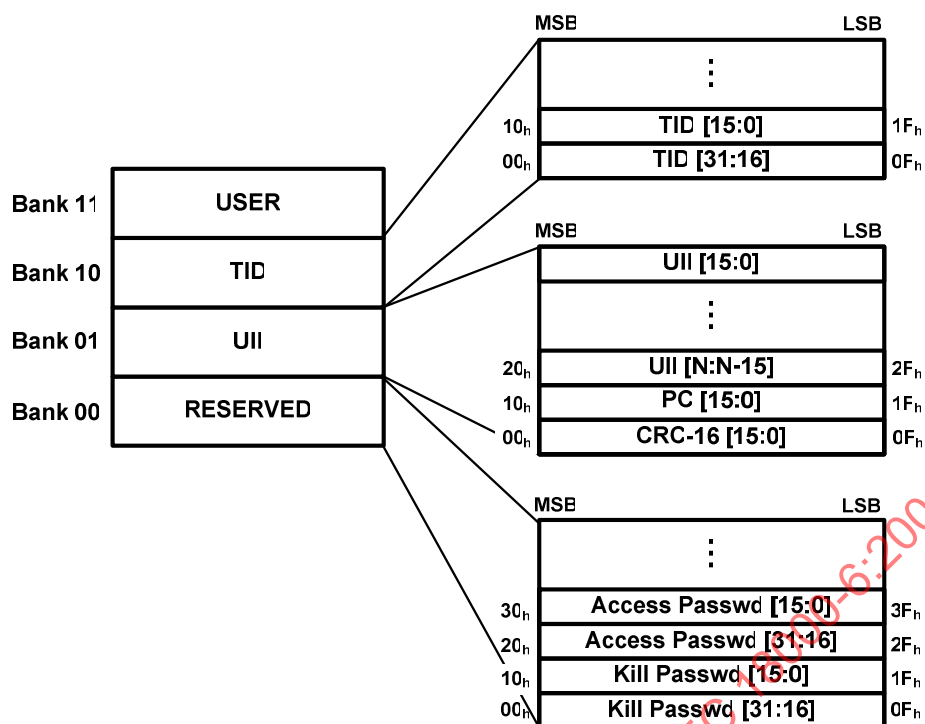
Bank 11 USER
Bank 10 TID
Bank 01 UII
Bank 00 RESERVED

MSB LSB

⋮

$10_h$ TID [15:0] $1F_h$

$00_h$ TID [31:16] $0F_h$

MSB LSB

UII [15:0]

⋮

$20_h$ UII [N:N-15] $2F_h$

$10_h$ PC [15:0] $1F_h$

$00_h$ CRC-16 [15:0] $0F_h$

MSB LSB

⋮

$30_h$ Access Passwd [15:0] $3F_h$

$20_h$ Access Passwd [31:16] $2F_h$

$10_h$ Kill Passwd [15:0] $1F_h$

$00_h$ Kill Passwd [31:16] $0F_h$

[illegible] 18000-6:200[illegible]